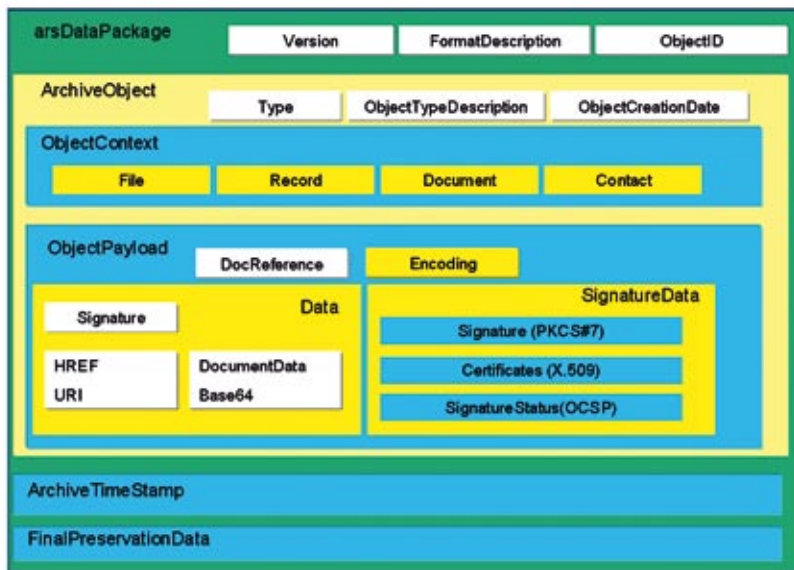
arsDataPackage

Version

FormatDescription

ObjectID

ArchiveObject

Type

ObjectTypeDescription

ObjectCreationDate

ObjectContext

File

Record

Document

Contact

ObjectPayload

DocReference

Encoding

Signature

Data

HREF
URI

DocumentData
Base64

SignatureData

Signature (PKCS#7)

Certificates (X.509)

SignatureStatus(OCSP)

ArchiveTimeStamp

FinalPreservationData